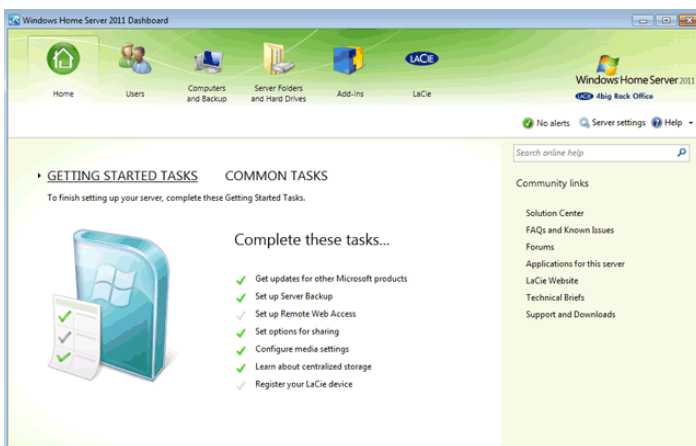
Windows Home Server 2011 Dashboard

Home
Users
Computers and Backup
Server Folders and Hard Drives
Add-Ins
LACIE
LaCie

Windows Home Server 2011
LACIE 4big Rack Office

No alerts
Server settings
Help

GETTING STARTED TASKS
COMMON TASKS

To finish setting up your server, complete these Getting Started Tasks.

Complete these tasks...

Get updates for other Microsoft products
Set up Server Backup
Set up Remote Web Access
Set options for sharing
Configure media settings
Learn about centralized storage
Register your LaCie device

Search online help

Community links

Solution Center
FAQs and Known Issues
Forums
Applications for this server
LaCie Website
Technical Briefs
Support and Downloads